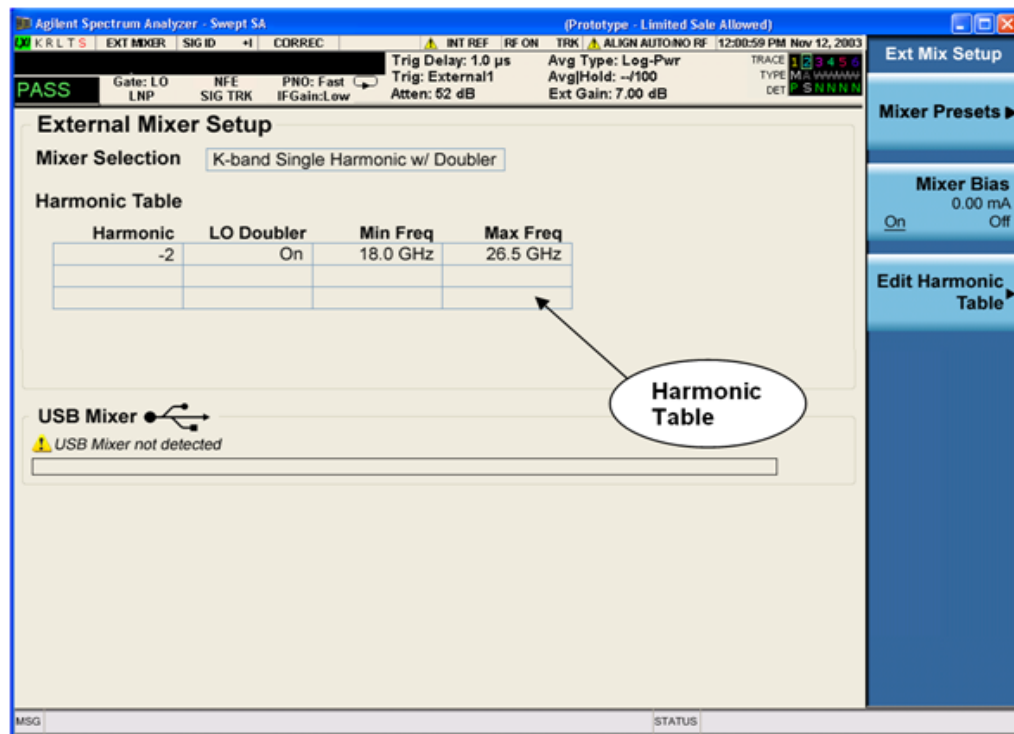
Agilent Spectrum Analyzer - Swept SA (Prototype - Limited Sale Allowed)

KRLTS EXT MIXER SIG ID +I CORREC INT REF RF ON TRK ALIGN AUTO/NO RF 12:00:59 PM Nov 12, 2003

PASS Gate: LO LNP NFE SIG TRK PNO: Fast IFGain:Low Trig Delay: 1.0 μs Trig: External1 Atten: 52 dB Avg Type: Log-Pwr Avg|Hold: --/100 Ext Gain: 7.00 dB TRACE 1 2 3 4 5 6 TYPE M A WWWWW DET P S N N N N

Ext Mix Setup

Mixer Presets ▶

Mixer Bias 0.00 mA On Off

Edit Harmonic Table ▶

External Mixer Setup

Mixer Selection K-band Single Harmonic w/ Doubler

Harmonic Table

| Harmonic | LO Doubler | Min Freq | Max Freq |
|---|---|---|---|
| -2 | On | 18.0 GHz | 26.5 GHz |
| | | | |
| | | | |

Harmonic Table

USB Mixer

USB Mixer not detected

MSG STATUS